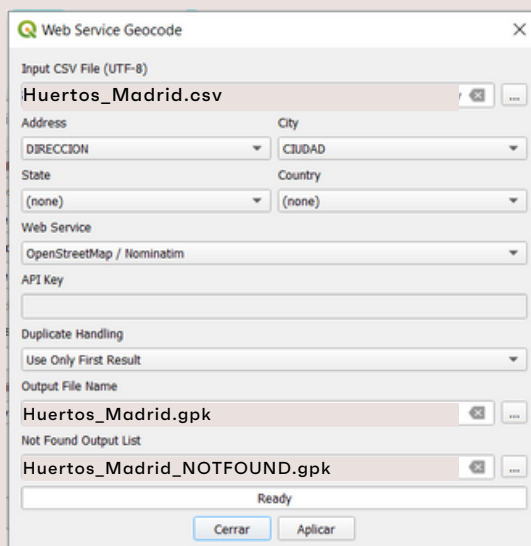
Web Service Geocode

Input CSV File (UTF-8)
Huertos_Madrid.csv ...

Address
DIRECCION

City
CIUDAD

State
(none)

Country
(none)

Web Service
OpenStreetMap / Nominatim

API Key

Duplicate Handling
Use Only First Result

Output File Name
Huertos_Madrid.gpk ...

Not Found Output List
Huertos_Madrid_NOTFOUND.gpk ...

Ready

Cerrar Aplicar